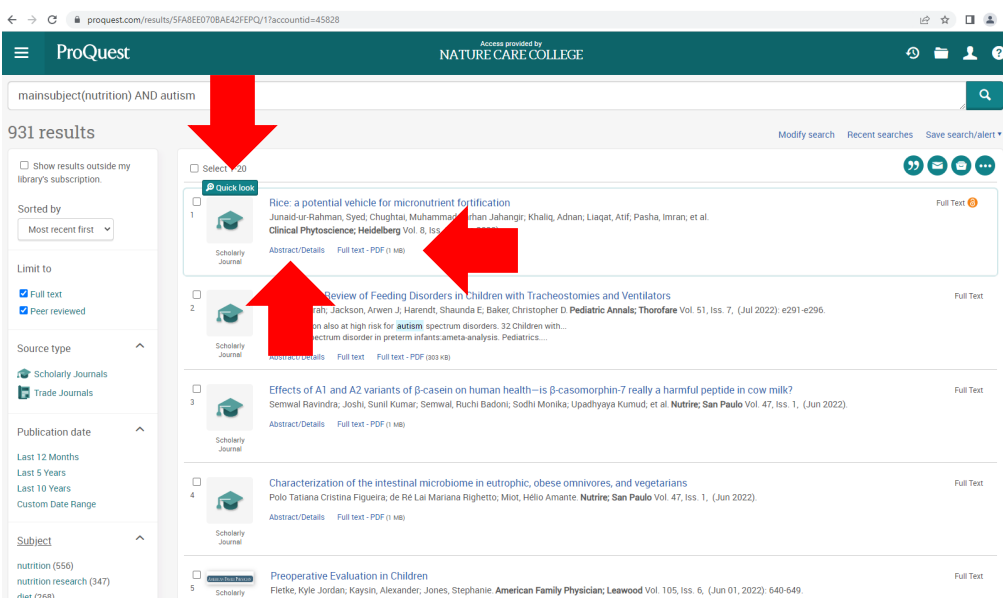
proquest.com/results/5FA8EE070BAE42FEPQ/1?accountid=45828

ProQuest

Access provided by
NATURE CARE COLLEGE

mainsubject(nutrition) AND autism

931 results

Modify search Recent searches Save search/alert

Show results outside my library's subscription.

Sorted by
Most recent first

Limit to
Full text
Peer reviewed

Source type
Scholarly Journals
Trade Journals

Publication date
Last 12 Months
Last 5 Years
Last 10 Years
Custom Date Range

Subject
nutrition (556)
nutrition research (347)
diet (268)

Select 1-20

Quick look

1
Rice: a potential vehicle for micronutrient fortification
Junaid-ur-Rahman, Syed; Chughtai, Muhammad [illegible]rhan Jahangir; Khaliq, Adnan; Liaqat, Atif; Pasha, Imran; et al.
Clinical Phytoscience; Heidelberg Vol. 8, Iss. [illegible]
Abstract/Details Full text - PDF (1 MB)
Scholarly Journal
Full Text

2
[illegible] Review of Feeding Disorders in Children with Tracheostomies and Ventilators
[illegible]rah; Jackson, Arwen J; Harendt, Shaunda E; Baker, Christopher D. Pediatric Annals; Thorofare Vol. 51, Iss. 7, (Jul 2022): e291-e296.
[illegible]n also at high risk for autism spectrum disorders. 32 Children with...
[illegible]pectrum disorder in preterm infants:ameta-analysis. Pediatrics....
Abstract/Details Full text Full text - PDF (303 KB)
Scholarly Journal
Full Text

3
Effects of A1 and A2 variants of β-casein on human health—is β-casomorphin-7 really a harmful peptide in cow milk?
Semwal Ravindra; Joshi, Sunil Kumar; Semwal, Ruchi Badoni; Sodhi Monika; Upadhyaya Kumud; et al. Nutrire; San Paulo Vol. 47, Iss. 1, (Jun 2022).
Abstract/Details Full text - PDF (1 MB)
Scholarly Journal
Full Text

4
Characterization of the intestinal microbiome in eutrophic, obese omnivores, and vegetarians
Polo Tatiana Cristina Figueira; de Ré Lai Mariana Righetto; Miot, Hélio Amante. Nutrire; San Paulo Vol. 47, Iss. 1, (Jun 2022).
Abstract/Details Full text - PDF (1 MB)
Scholarly Journal
Full Text

5
Preoperative Evaluation in Children
Fletke, Kyle Jordan; Kaysin, Alexander; Jones, Stephanie. American Family Physician; Leawood Vol. 105, Iss. 6, (Jun 01, 2022): 640-649.
Scholarly
Full Text